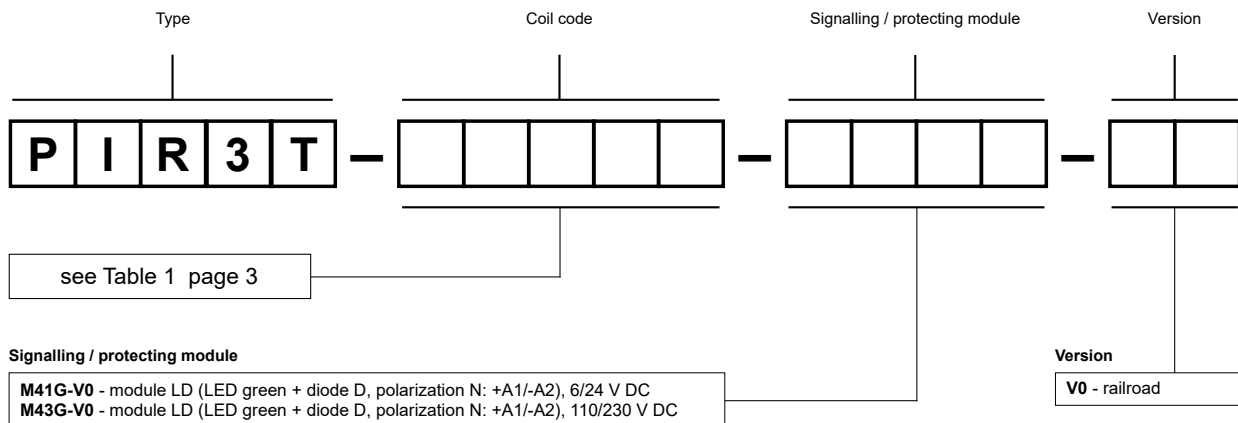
Type

Coil code

Signalling / protecting module

Version

P I R 3 T – – –

see Table 1 page 3

Signalling / protecting module

M41G-V0 - module LD (LED green + diode D, polarization N: +A1/-A2), 6/24 V DC
M43G-V0 - module LD (LED green + diode D, polarization N: +A1/-A2), 110/230 V DC

Version

V0 - railroad